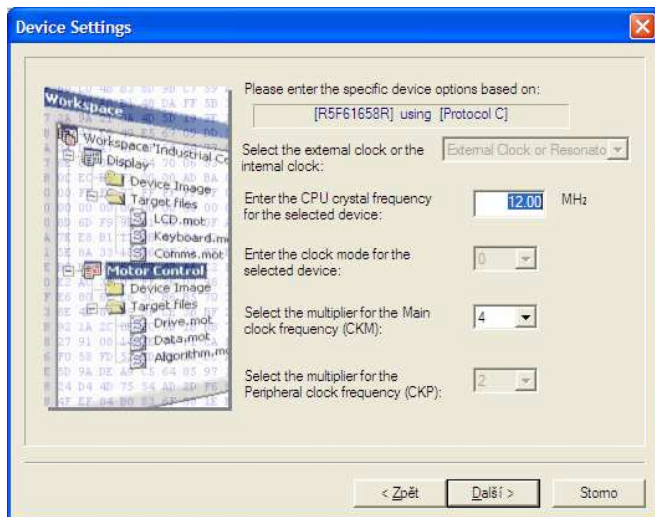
Device Settings

Workspace
Workspace 'Industrial Co
Display
Device Image
Target files
LCD.mot
Keyboard.m
Comms.mot
Motor Control
Device Image
Target files
Drive.mot
Data.mot
Algorithm.m

Please enter the specific device options based on:

[R5F61658R] using [Protocol C]

Select the external clock or the internal clock:

External Clock or Resonato

Enter the CPU crystal frequency for the selected device:

12.00

MHz

Enter the clock mode for the selected device:

0

Select the multiplier for the Main clock frequency (CKM):

4

Select the multiplier for the Peripheral clock frequency (CKP):

2

< Zpět

Další >

Storno